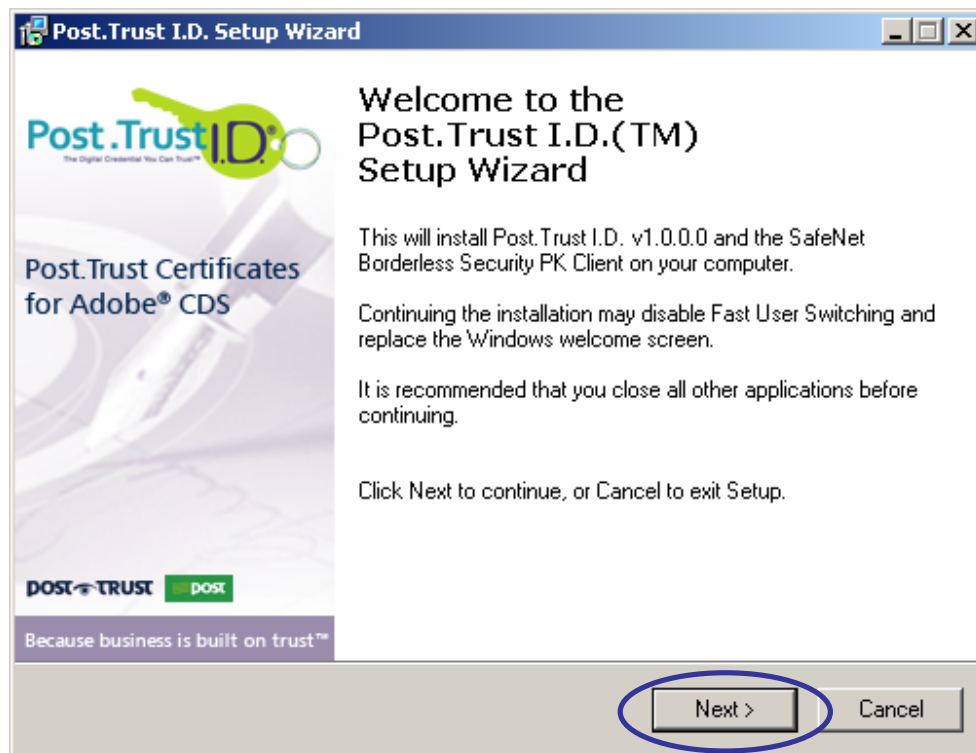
Post.Trust I.D. Setup Wizard

Post.Trust I.D.®
The Digital Credential You Can Trust™

Post.Trust Certificates for Adobe® CDS

POST TRUST  POST

Because business is built on trust™

Welcome to the Post.Trust I.D.(TM) Setup Wizard

This will install Post.Trust I.D. v1.0.0.0 and the SafeNet Borderless Security PK Client on your computer.

Continuing the installation may disable Fast User Switching and replace the Windows welcome screen.

It is recommended that you close all other applications before continuing.

Click Next to continue, or Cancel to exit Setup.

Next >

Cancel